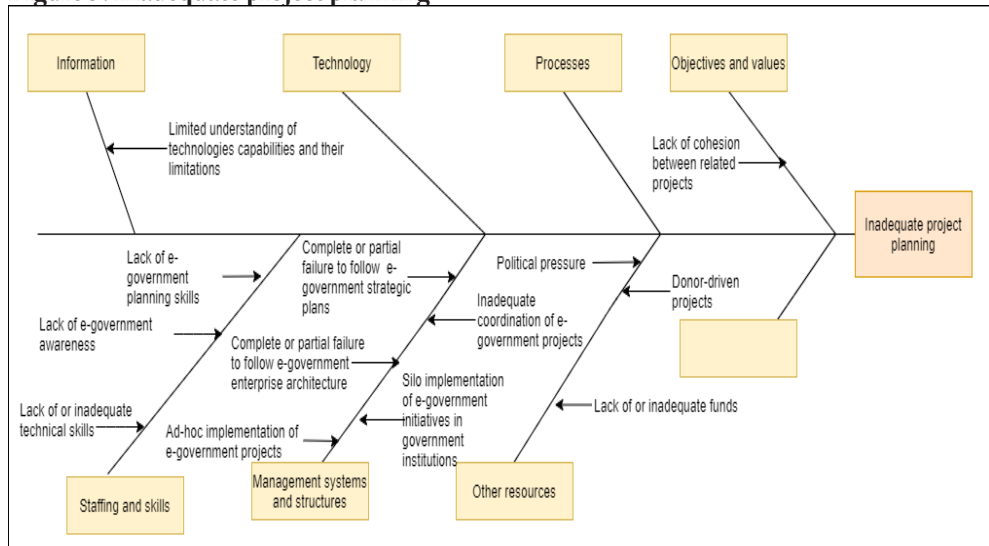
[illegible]

Information

Technology

Processes

Objectives and values

Limited understanding of technologies capabilities and their limitations

Lack of cohesion between related projects

Inadequate project planning

Lack of e-government planning skills

Complete or partial failure to follow e-government strategic plans

Political pressure

Donor-driven projects

Inadequate coordination of e-government projects

Lack of e-government awareness

Complete or partial failure to follow e-government enterprise architecture

Silo implementation of e-government initiatives in government institutions

Lack of or inadequate funds

Lack of or inadequate technical skills

Ad-hoc implementation of e-government projects

Staffing and skills

Management systems and structures

Other resources